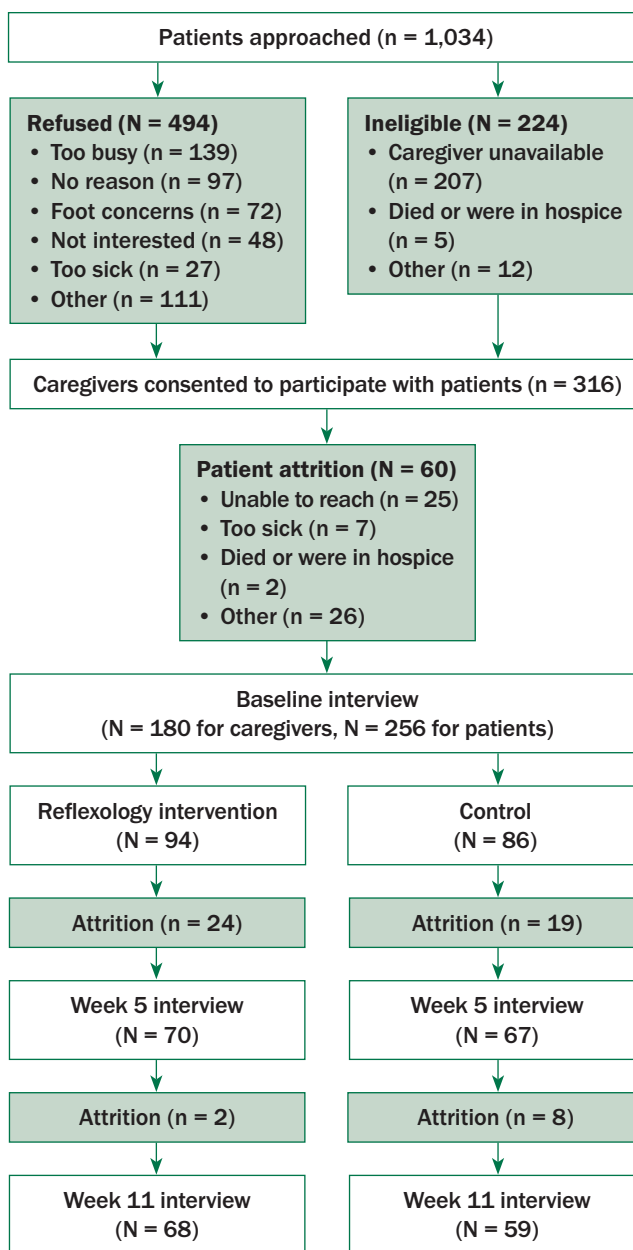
Patients approached (n = 1,034)

Refused (N = 494)
- Too busy (n = 139)
- No reason (n = 97)
- Foot concerns (n = 72)
- Not interested (n = 48)
- Too sick (n = 27)
- Other (n = 111)

Ineligible (N = 224)
- Caregiver unavailable (n = 207)
- Died or were in hospice (n = 5)
- Other (n = 12)

Caregivers consented to participate with patients (n = 316)

Patient attrition (N = 60)
- Unable to reach (n = 25)
- Too sick (n = 7)
- Died or were in hospice (n = 2)
- Other (n = 26)

Baseline interview
(N = 180 for caregivers, N = 256 for patients)

Reflexology intervention
(N = 94)

Attrition (n = 24)

Week 5 interview
(N = 70)

Attrition (n = 2)

Week 11 interview
(N = 68)

Control
(N = 86)

Attrition (n = 19)

Week 5 interview
(N = 67)

Attrition (n = 8)

Week 11 interview
(N = 59)